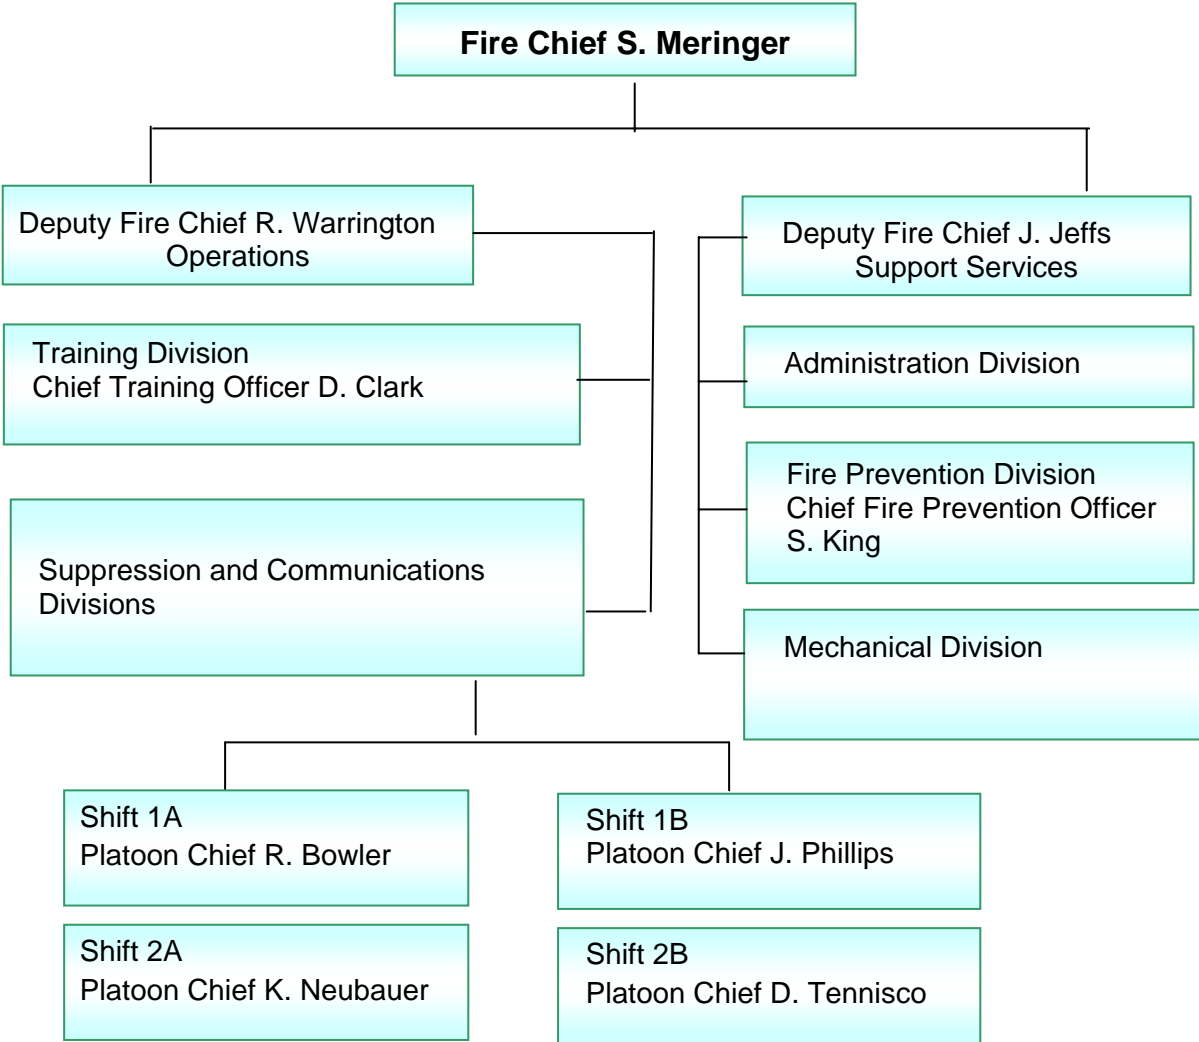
Fire Chief S. Meringer

Deputy Fire Chief R. Warrington
Operations

Training Division
Chief Training Officer D. Clark

Suppression and Communications Divisions

Shift 1A
Platoon Chief R. Bowler

Shift 1B
Platoon Chief J. Phillips

Shift 2A
Platoon Chief K. Neubauer

Shift 2B
Platoon Chief D. Tennisco

Deputy Fire Chief J. Jeffs
Support Services

Administration Division

Fire Prevention Division
Chief Fire Prevention Officer S. King

Mechanical Division